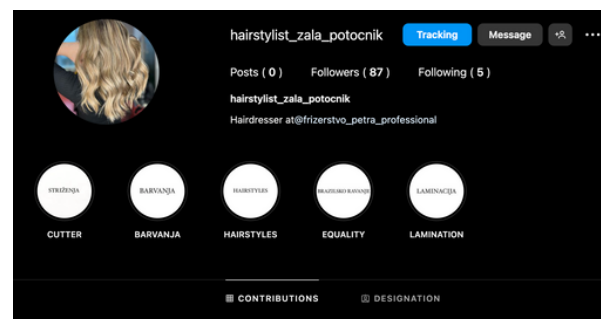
hairstylist_zala_potocnik

Tracking

Message

Posts ( 0 )   Followers ( 87 )   Following ( 5 )

hairstylist_zala_potocnik

Hairdresser at@frizerstvo_petra_professional

STRIŽENJA
CUTTER

BARVANJA
BARVANJA

HAIRSTYLES
HAIRSTYLES

BRAZILSKO RAVNANJE
EQUALITY

LAMINACIJA
LAMINATION

CONTRIBUTIONS   DESIGNATION